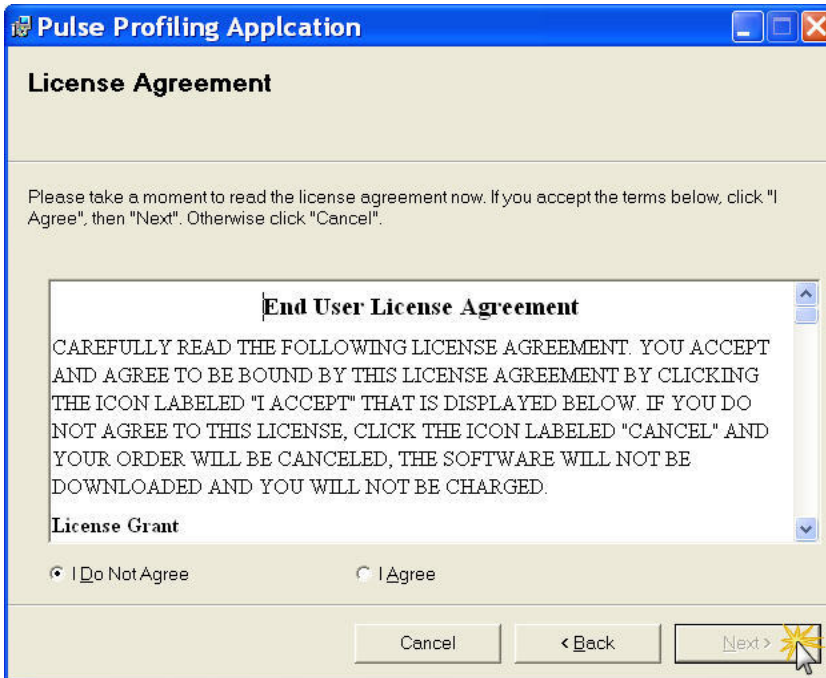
Pulse Profiling Applcation

License Agreement

Please take a moment to read the license agreement now. If you accept the terms below, click "I Agree", then "Next". Otherwise click "Cancel".

End User License Agreement

CAREFULLY READ THE FOLLOWING LICENSE AGREEMENT. YOU ACCEPT AND AGREE TO BE BOUND BY THIS LICENSE AGREEMENT BY CLICKING THE ICON LABELED "I ACCEPT" THAT IS DISPLAYED BELOW. IF YOU DO NOT AGREE TO THIS LICENSE, CLICK THE ICON LABELED "CANCEL" AND YOUR ORDER WILL BE CANCELED, THE SOFTWARE WILL NOT BE DOWNLOADED AND YOU WILL NOT BE CHARGED.

License Grant

I Do Not Agree

I Agree

Cancel

< Back

Next >